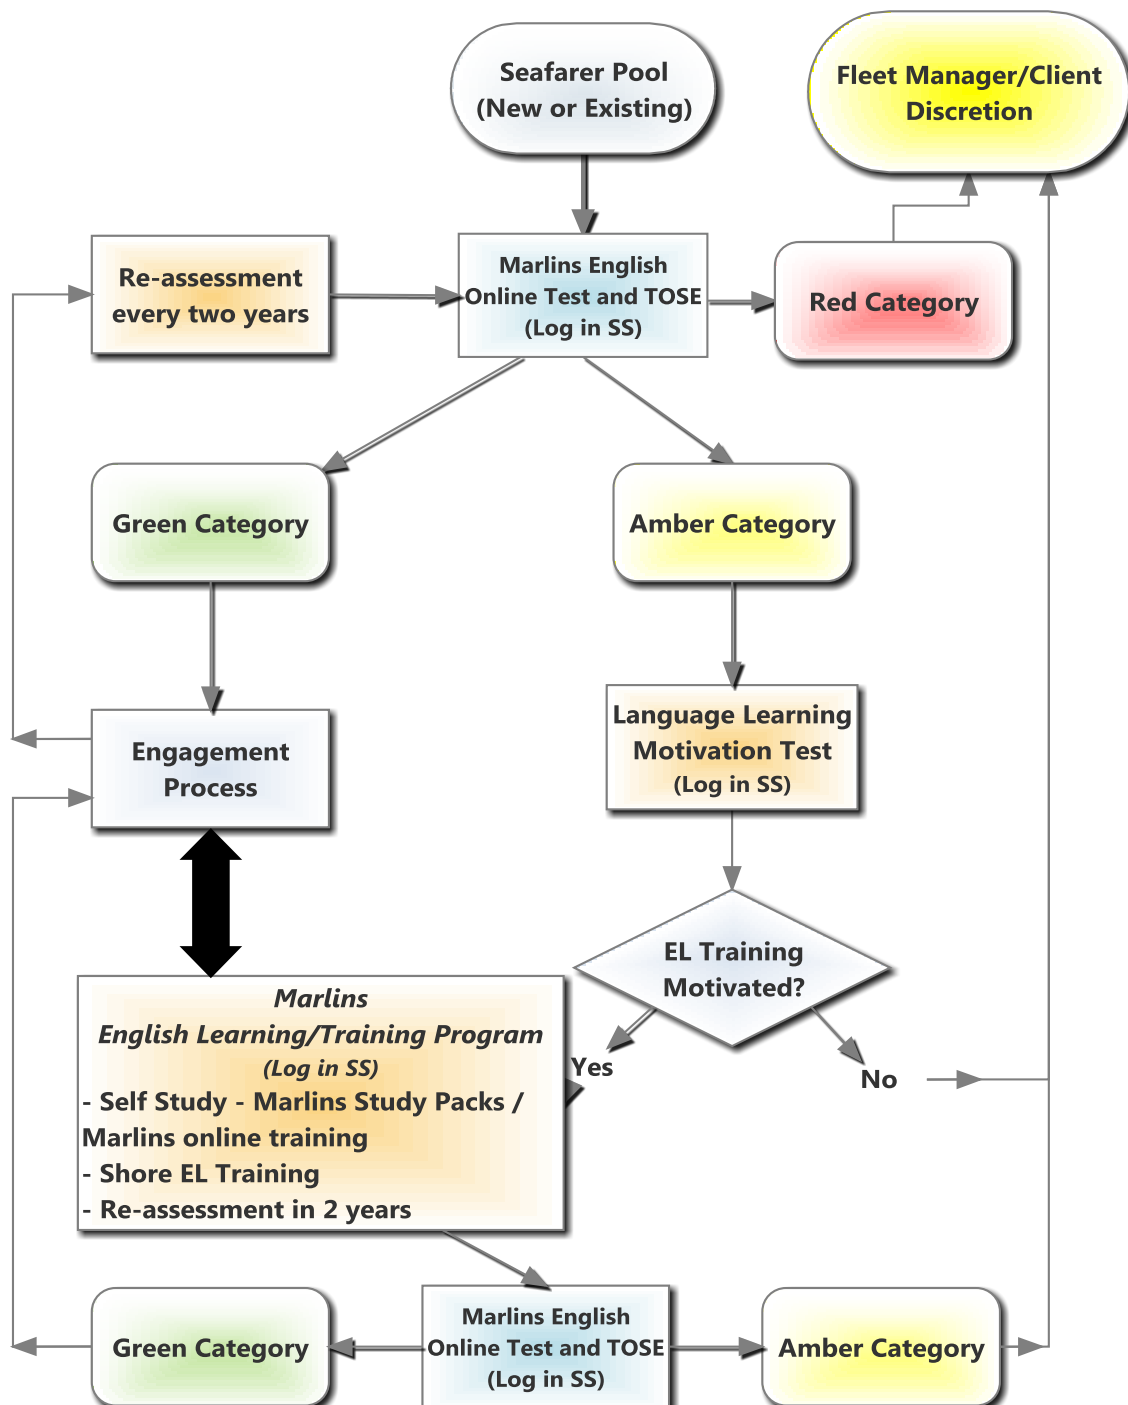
Seafarer Pool (New or Existing)

Fleet Manager/Client Discretion

Re-assessment every two years

Marlins English Online Test and TOSE (Log in SS)

Red Category

Green Category

Amber Category

Engagement Process

Language Learning Motivation Test (Log in SS)

EL Training Motivated?

Yes

No

*Marlins*
*English Learning/Training Program*
*(Log in SS)*
- Self Study - Marlins Study Packs / Marlins online training
- Shore EL Training
- Re-assessment in 2 years

Green Category

Marlins English Online Test and TOSE (Log in SS)

Amber Category